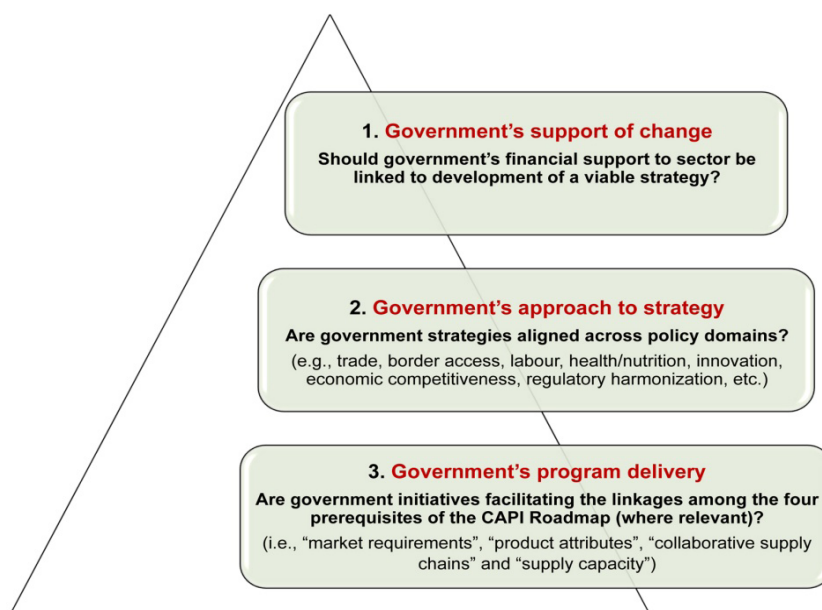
1. Government's support of change

Should government's financial support to sector be linked to development of a viable strategy?

2. Government's approach to strategy

Are government strategies aligned across policy domains?

(e.g., trade, border access, labour, health/nutrition, innovation, economic competitiveness, regulatory harmonization, etc.)

3. Government's program delivery

Are government initiatives facilitating the linkages among the four prerequisites of the CAPI Roadmap (where relevant)?

(i.e., "market requirements", "product attributes", "collaborative supply chains" and "supply capacity")